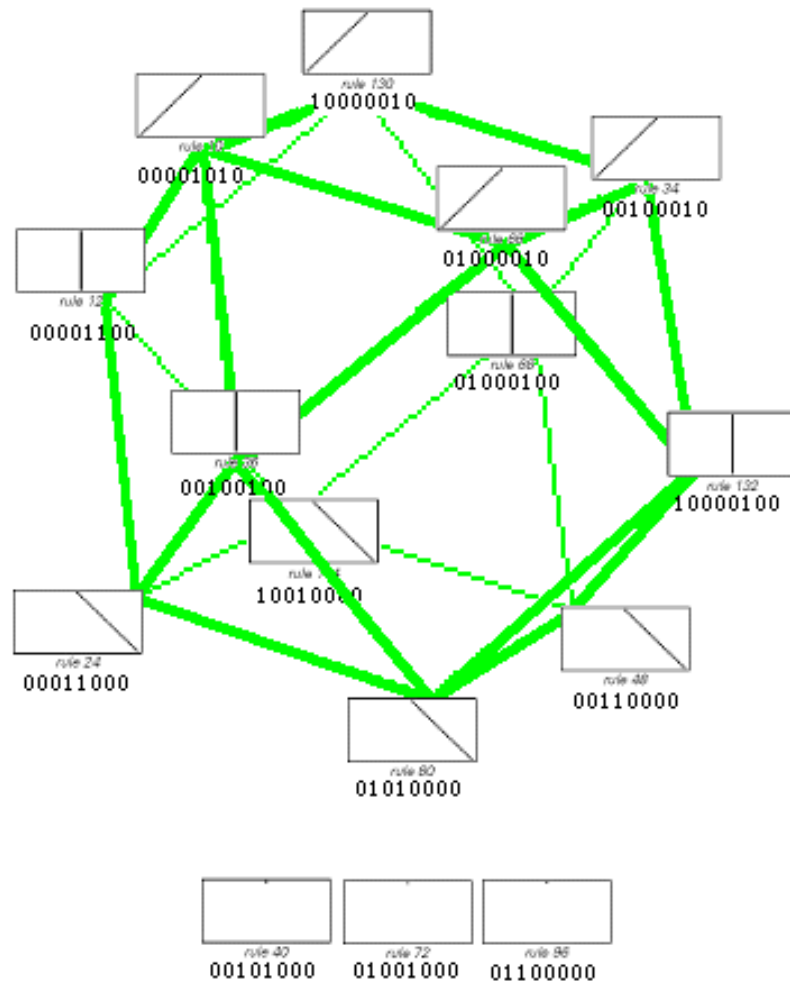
rule 130
10000010

rule 10
00001010

rule 34
00100010

rule 66
01000010

rule 12
00001100

rule 68
01000100

rule 36
00100100

rule 132
10000100

rule 144
10010000

rule 24
00011000

rule 48
00110000

rule 80
01010000

rule 40
00101000

rule 72
01001000

rule 96
01100000